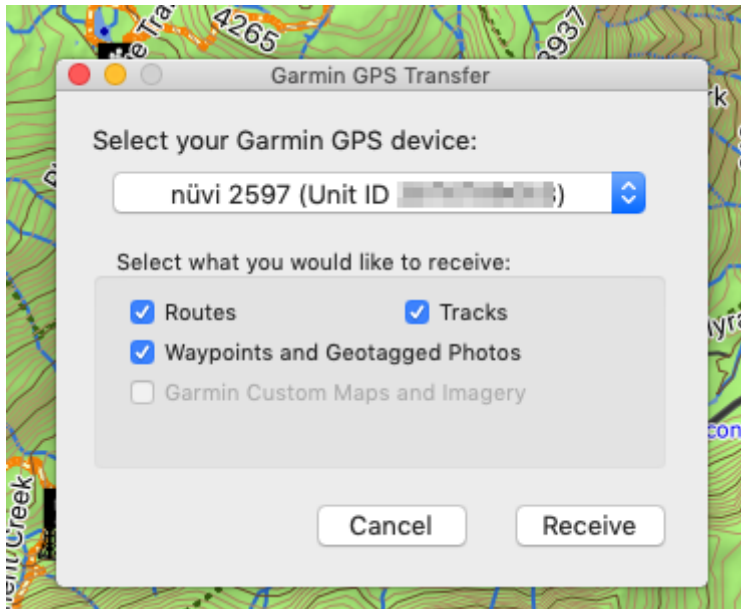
e Tra
4265
3937
rk
Garmin GPS Transfer

Select your Garmin GPS device:

nüvi 2597 (Unit ID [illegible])

Select what you would like to receive:

Routes
Tracks
Waypoints and Geotagged Photos
Garmin Custom Maps and Imagery

Cancel
Receive

Creek
con